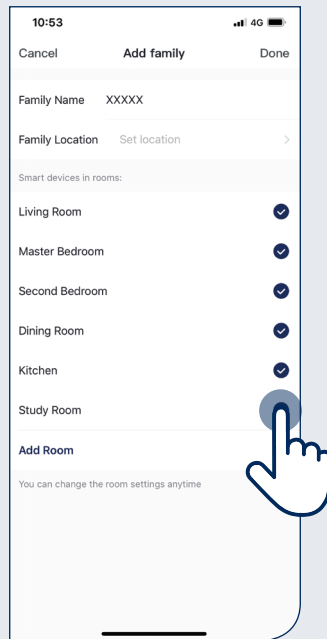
10:53

4G

Cancel

Add family

Done

Family Name XXXXX

Family Location Set location

Smart devices in rooms:

Living Room

Master Bedroom

Second Bedroom

Dining Room

Kitchen

Study Room

Add Room

You can change the room settings anytime